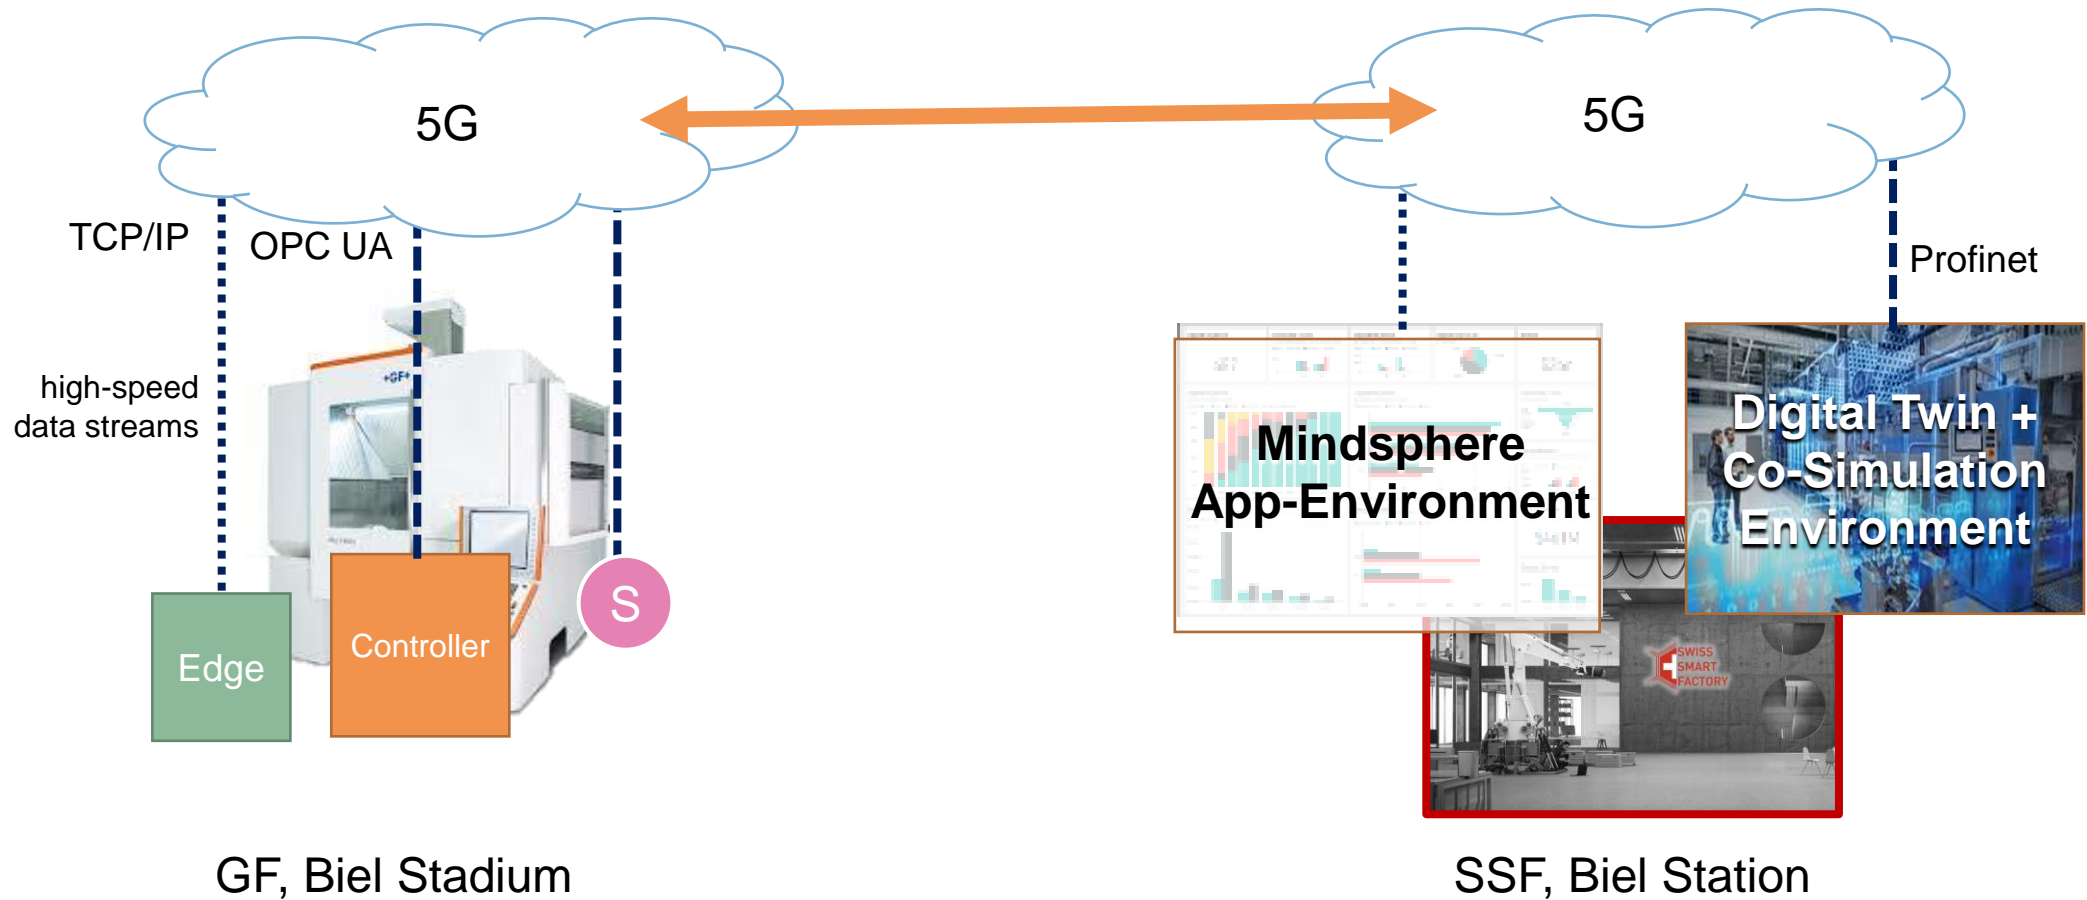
5G

5G

TCP/IP

OPC UA

high-speed data streams

+GF+

Edge

Controller

S

Profinet

Mindsphere App-Environment

Digital Twin + Co-Simulation Environment

SWISS SMART FACTORY

GF, Biel Stadium

SSF, Biel Station